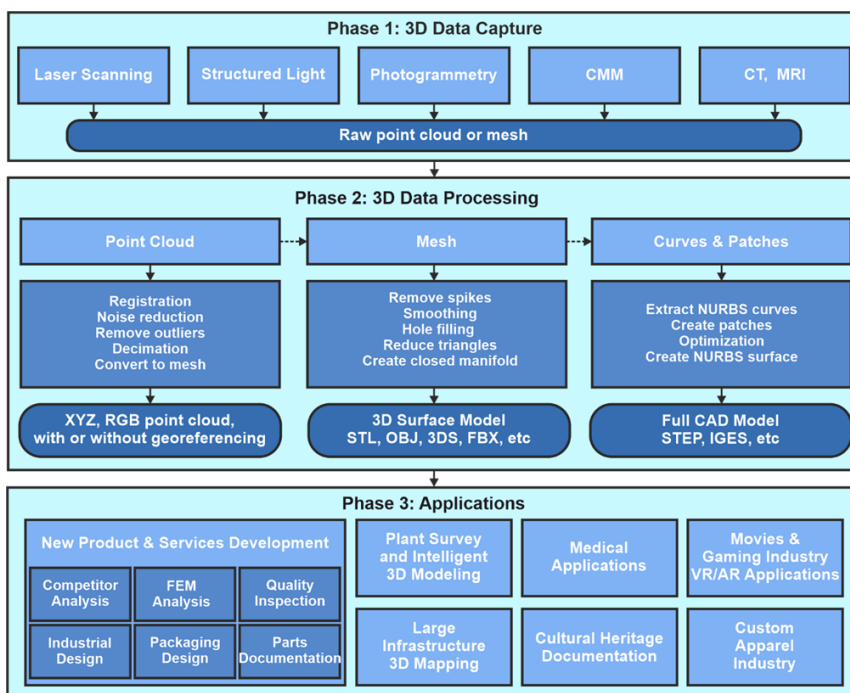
Phase 1: 3D Data Capture

Laser Scanning

Structured Light

Photogrammetry

CMM

CT, MRI

Raw point cloud or mesh

Phase 2: 3D Data Processing

Point Cloud

Mesh

Curves & Patches

Registration
Noise reduction
Remove outliers
Decimation
Convert to mesh

Remove spikes
Smoothing
Hole filling
Reduce triangles
Create closed manifold

Extract NURBS curves
Create patches
Optimization
Create NURBS surface

XYZ, RGB point cloud, with or without georeferencing

3D Surface Model
STL, OBJ, 3DS, FBX, etc

Full CAD Model
STEP, IGES, etc

Phase 3: Applications

New Product & Services Development

Competitor Analysis

FEM Analysis

Quality Inspection

Industrial Design

Packaging Design

Parts Documentation

Plant Survey and Intelligent 3D Modeling

Medical Applications

Movies & Gaming Industry VR/AR Applications

Large Infrastructure 3D Mapping

Cultural Heritage Documentation

Custom Apparel Industry